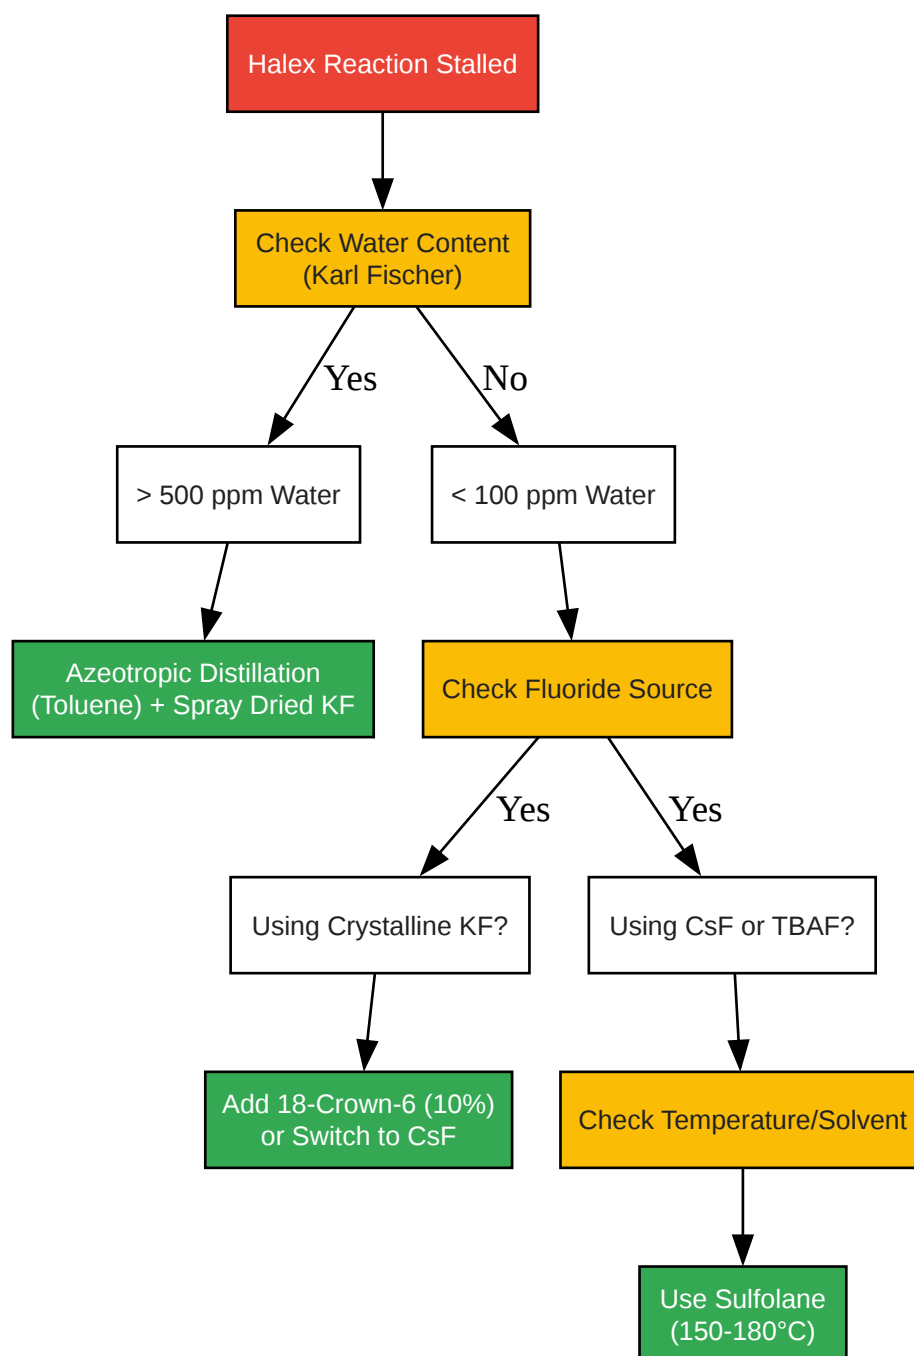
Halex Reaction Stalled

Check Water Content (Karl Fischer)

Yes

No

> 500 ppm Water

< 100 ppm Water

Azeotropic Distillation (Toluene) + Spray Dried KF

Check Fluoride Source

Yes

Yes

Using Crystalline KF?

Using CsF or TBAF?

Add 18-Crown-6 (10%) or Switch to CsF

Check Temperature/Solvent

Use Sulfolane (150-180°C)